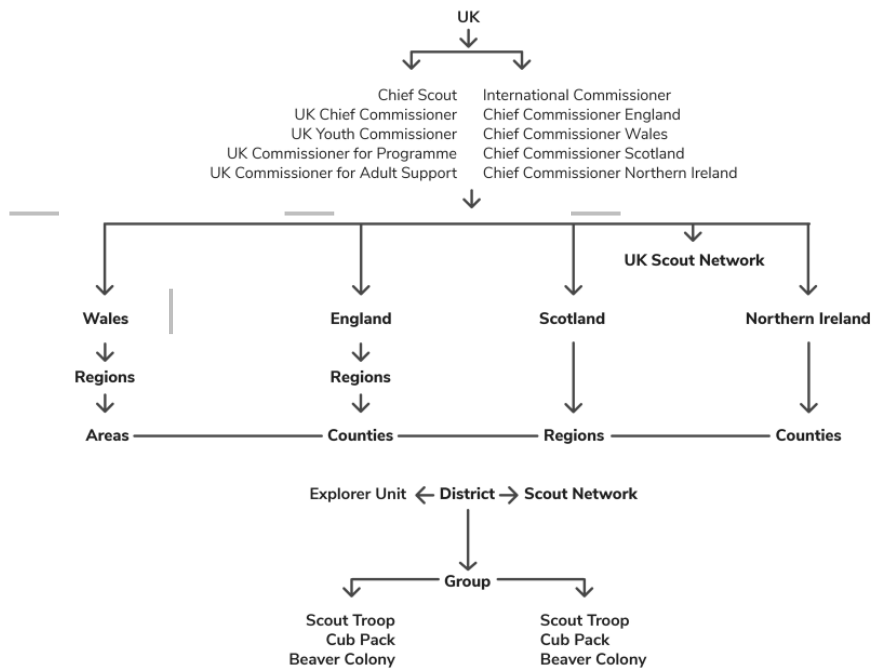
UK

Chief Scout
UK Chief Commissioner
UK Youth Commissioner
UK Commissioner for Programme
UK Commissioner for Adult Support

International Commissioner
Chief Commissioner England
Chief Commissioner Wales
Chief Commissioner Scotland
Chief Commissioner Northern Ireland

UK Scout Network

Wales
Regions
Areas

England
Regions
Counties

Scotland
Regions

Northern Ireland
Counties

Explorer Unit ← District → Scout Network

Group

Scout Troop
Cub Pack
Beaver Colony

Scout Troop
Cub Pack
Beaver Colony